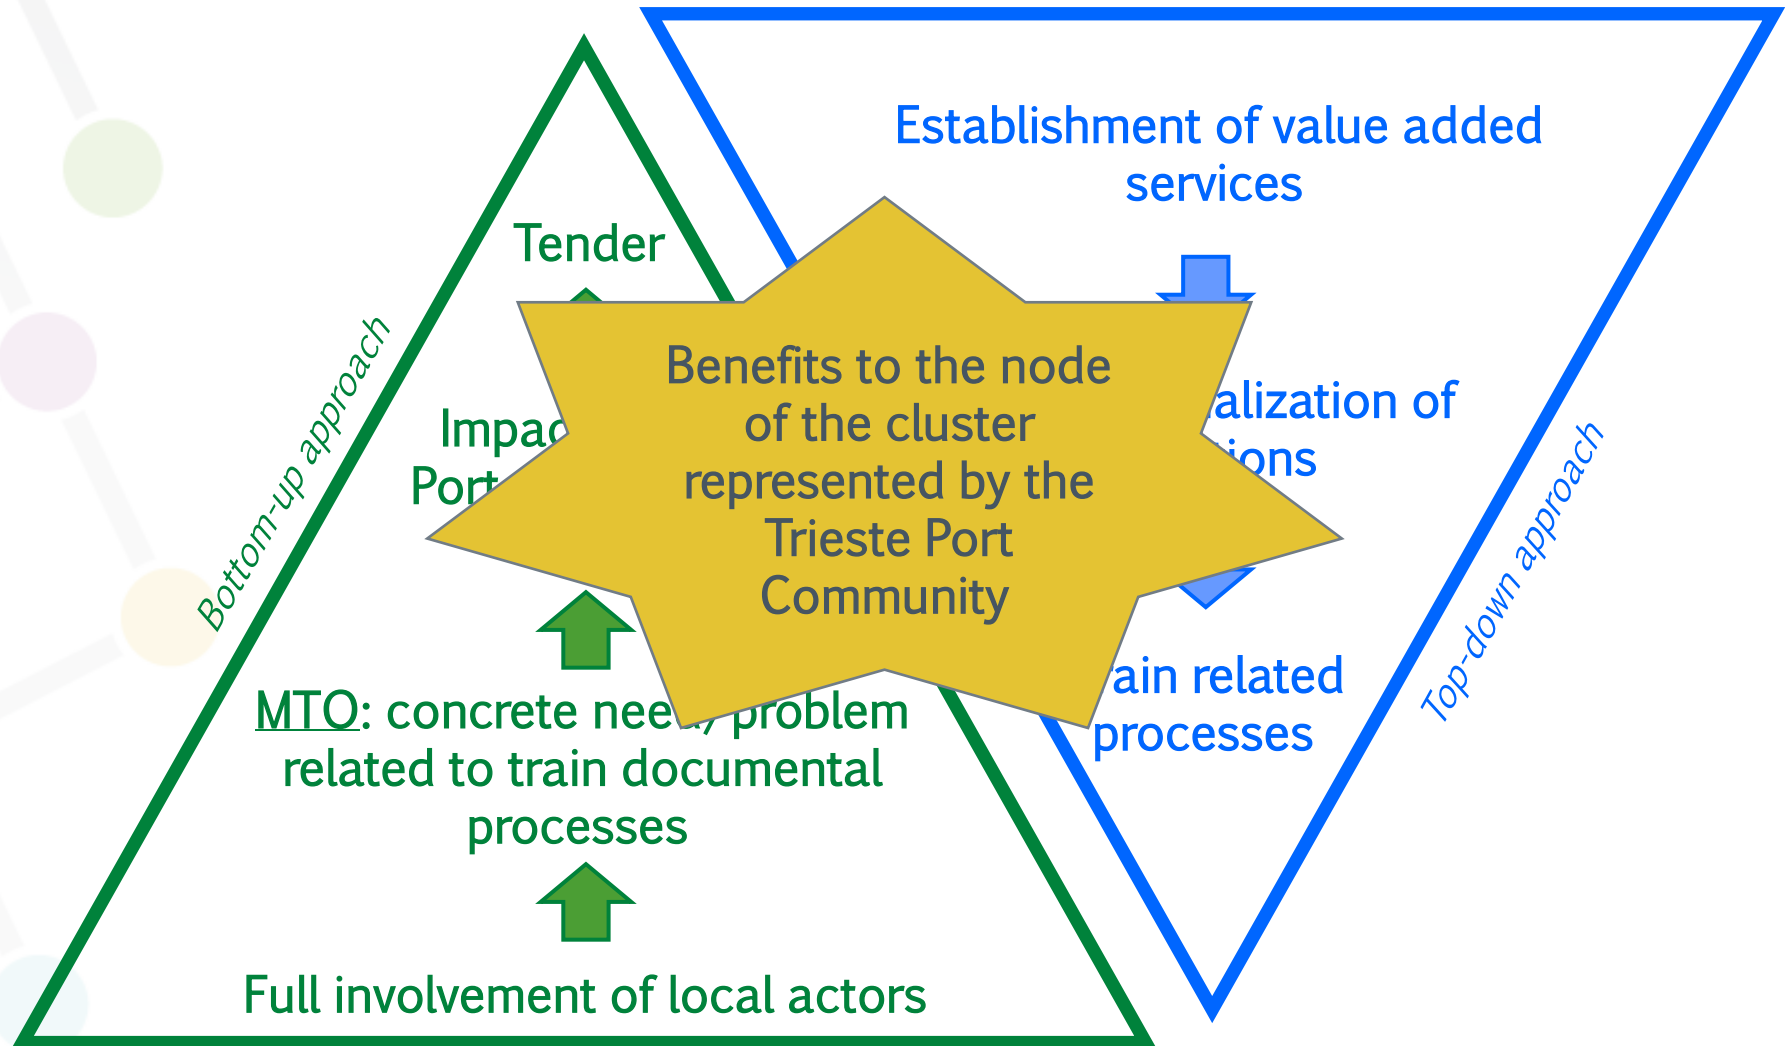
Establishment of value added services

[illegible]alization of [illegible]ions

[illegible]ain related processes

Top-down approach

Tender

Impac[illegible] Port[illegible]

Bottom-up approach

MTO: concrete nee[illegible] problem related to train documental processes

Full involvement of local actors

Benefits to the node of the cluster represented by the Trieste Port Community